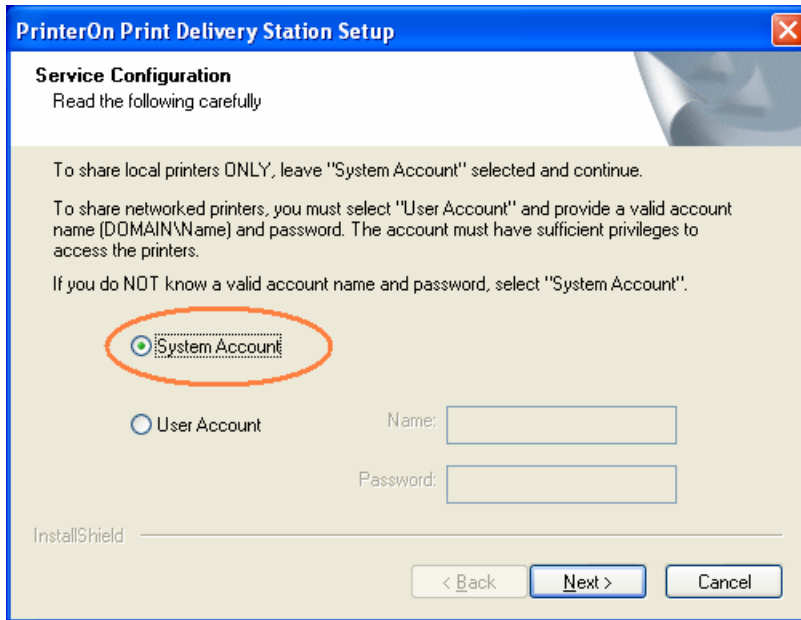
PrinterOn Print Delivery Station Setup

Service Configuration
Read the following carefully

To share local printers ONLY, leave "System Account" selected and continue.

To share networked printers, you must select "User Account" and provide a valid account name (DOMAIN\Name) and password. The account must have sufficient privileges to access the printers.

If you do NOT know a valid account name and password, select "System Account".

System Account

User Account

Name:

Password:

InstallShield

< Back

Next >

Cancel